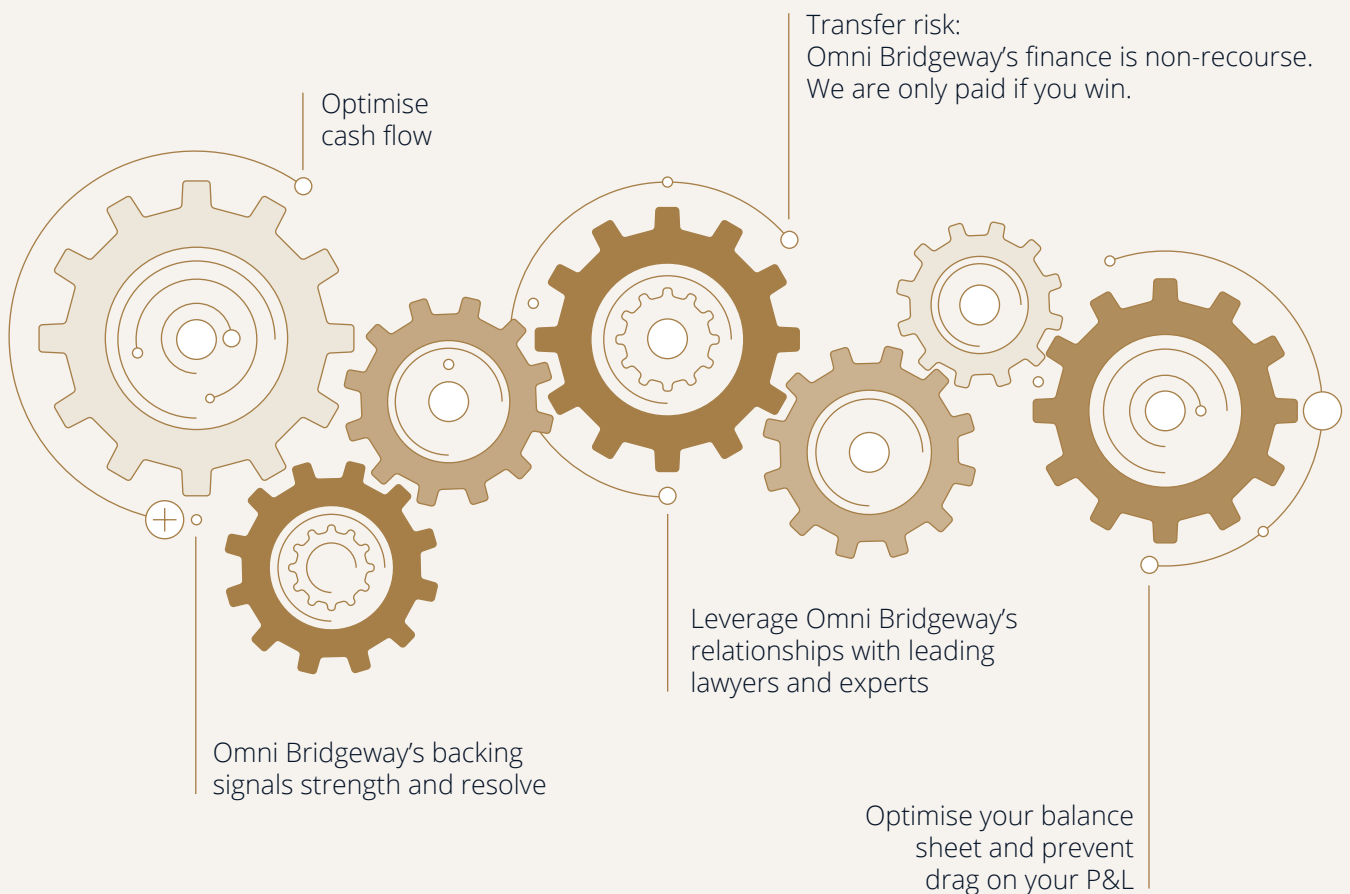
Transfer risk:
Omni Bridgeway’s finance is non-recourse. We are only paid if you win.

Optimise cash flow

Leverage Omni Bridgeway’s relationships with leading lawyers and experts

Omni Bridgeway’s backing signals strength and resolve

Optimise your balance sheet and prevent drag on your P&L